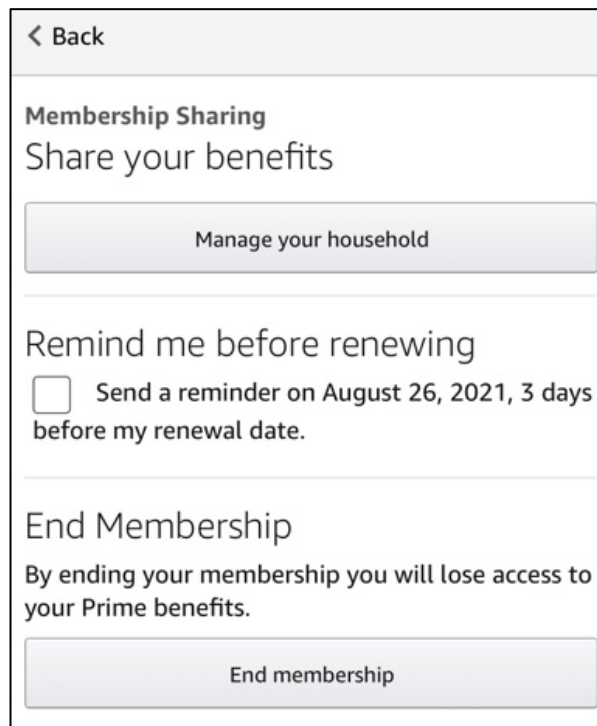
< Back

Membership Sharing

Share your benefits

Manage your household

Remind me before renewing

Send a reminder on August 26, 2021, 3 days before my renewal date.

End Membership

By ending your membership you will lose access to your Prime benefits.

End membership